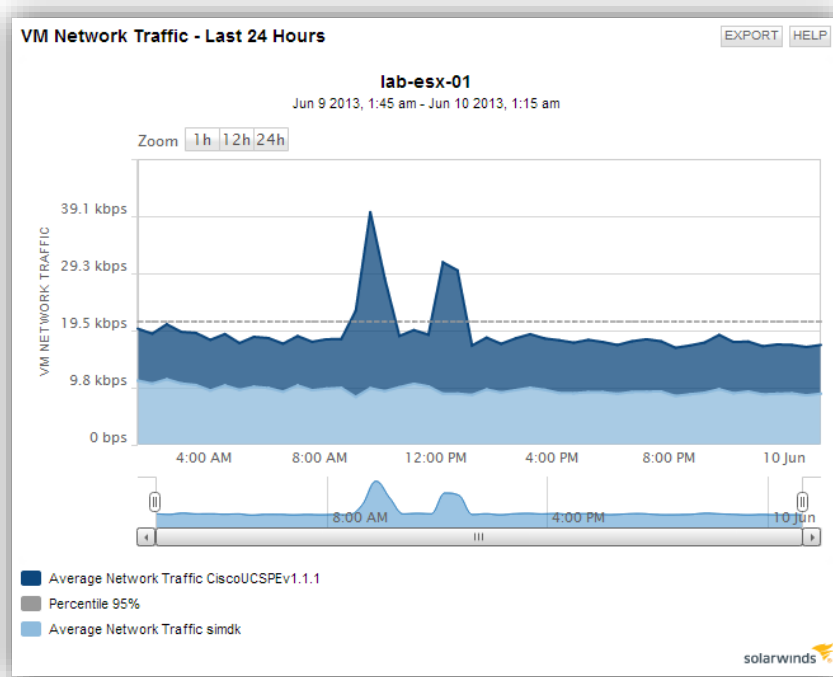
VM Network Traffic - Last 24 Hours

EXPORT HELP

lab-esx-01

Jun 9 2013, 1:45 am - Jun 10 2013, 1:15 am

Zoom 1h 12h 24h

VM NETWORK TRAFFIC

39.1 kbps
29.3 kbps
19.5 kbps
9.8 kbps
0 bps

4:00 AM 8:00 AM 12:00 PM 4:00 PM 8:00 PM 10 Jun

8:00 AM 4:00 PM 10 Jun

Average Network Traffic CiscoUCSPEv1.1.1
Percentile 95%
Average Network Traffic simdk

solarwinds